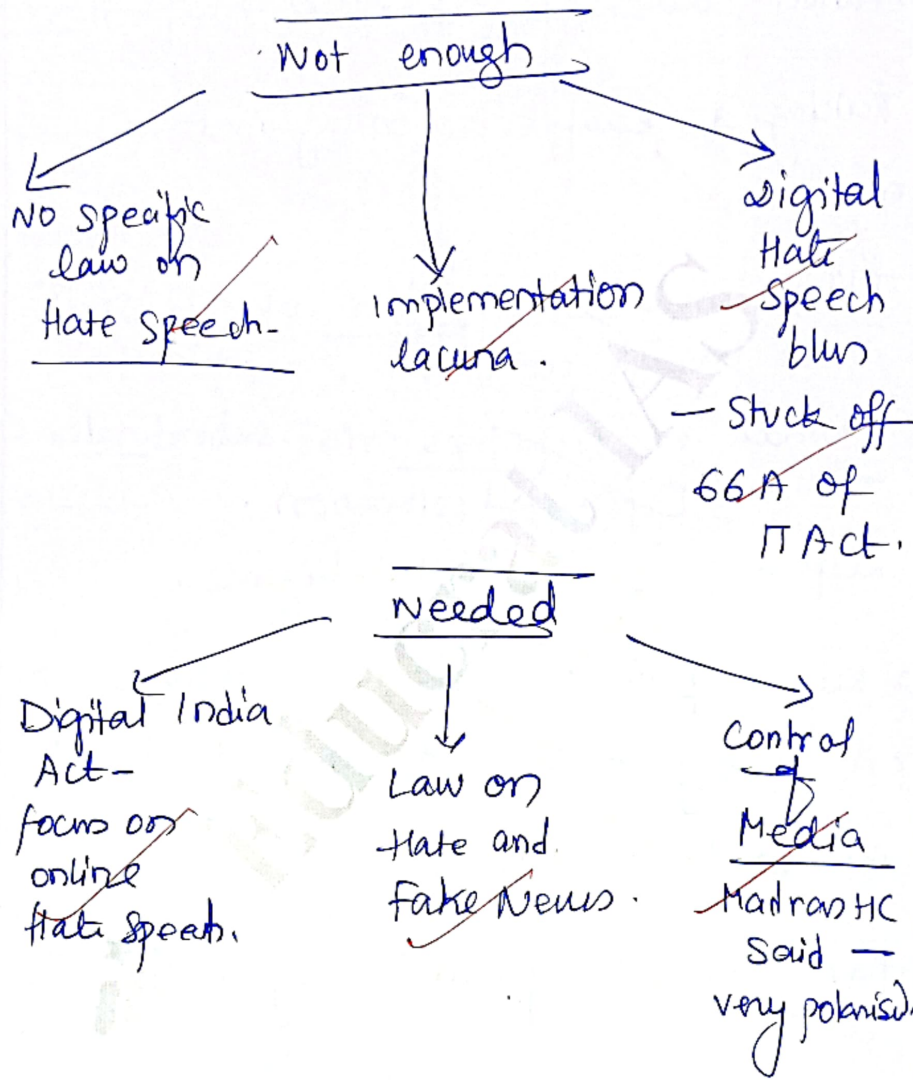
Not enough

No specific law on Hate Speech.

Implementation lacuna.

digital Hate Speech blur
– Stuck off 66A of IT Act.

Needed

Digital India Act – focus on online Hate Speech.

Law on Hate and Fake News.

Control of Media
Madras HC said – very polarised